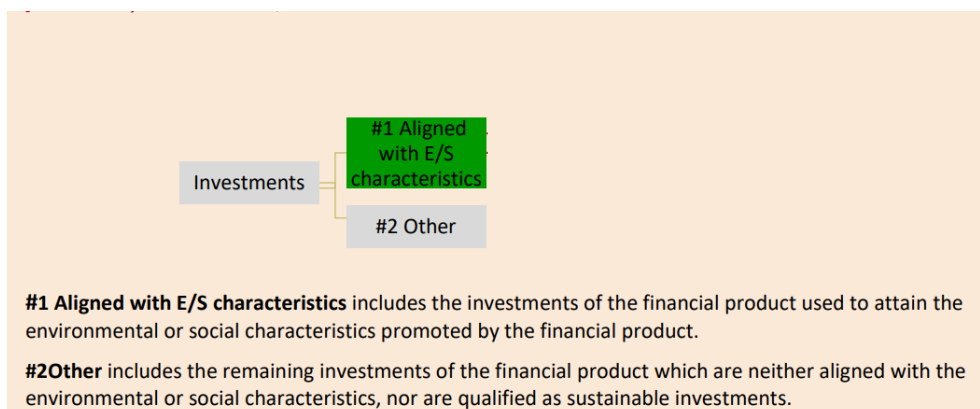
Investments

#1 Aligned with E/S characteristics

#2 Other

**#1 Aligned with E/S characteristics** includes the investments of the financial product used to attain the environmental or social characteristics promoted by the financial product.

**#2Other** includes the remaining investments of the financial product which are neither aligned with the environmental or social characteristics, nor are qualified as sustainable investments.